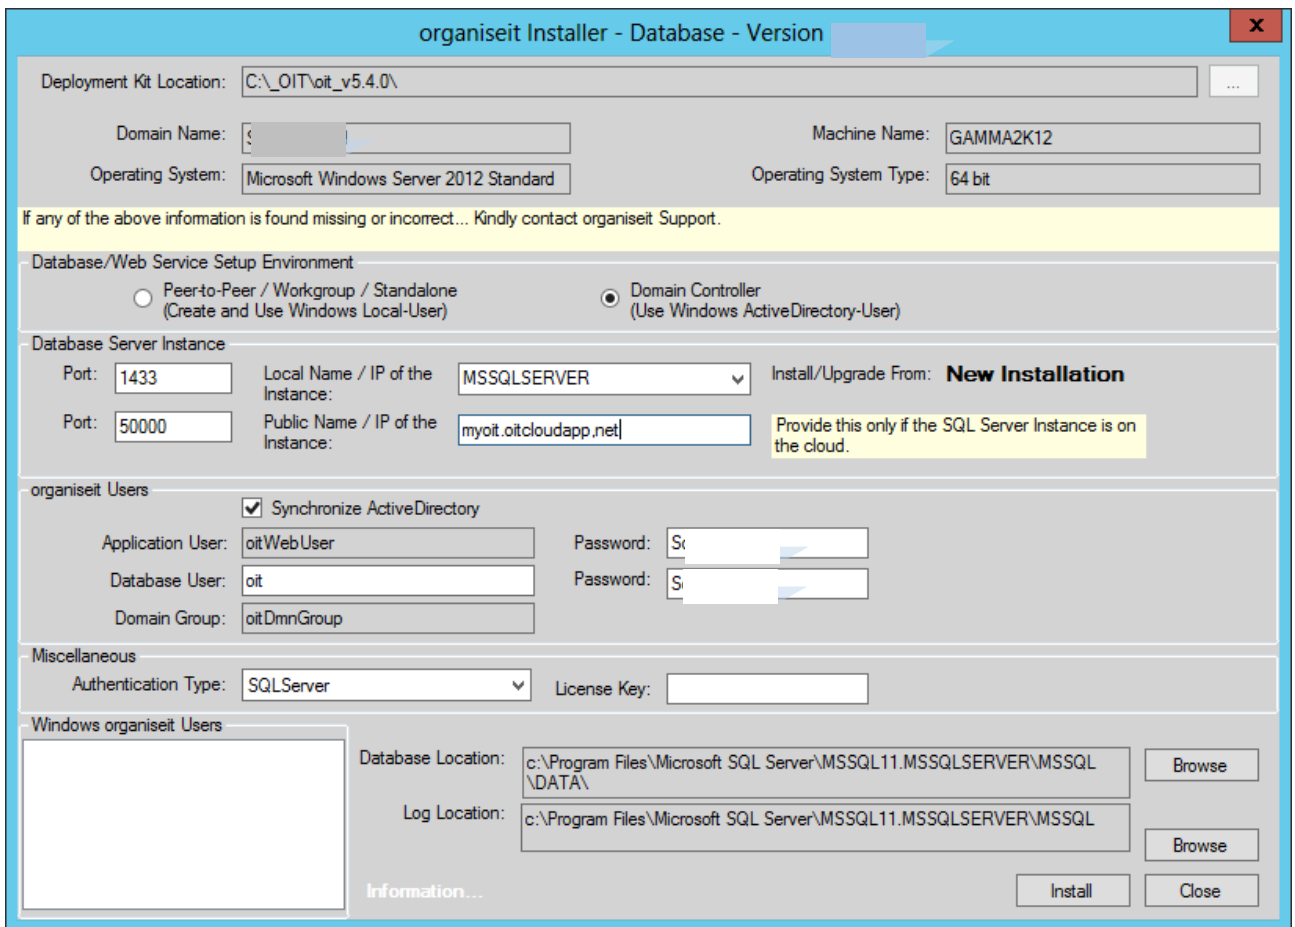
organiseit Installer - Database - Version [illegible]

X

Deployment Kit Location: C:\_OIT\oit_v5.4.0\ ...

Domain Name: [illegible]

Machine Name: GAMMA2K12

Operating System: Microsoft Windows Server 2012 Standard

Operating System Type: 64 bit

If any of the above information is found missing or incorrect... Kindly contact organiseit Support.

Database/Web Service Setup Environment

Peer-to-Peer / Workgroup / Standalone (Create and Use Windows Local-User)

Domain Controller (Use Windows ActiveDirectory-User)

Database Server Instance

Port: 1433

Local Name / IP of the Instance: MSSQLSERVER

Install/Upgrade From: New Installation

Port: 50000

Public Name / IP of the Instance: myoit.oitcloudapp.net

Provide this only if the SQL Server Instance is on the cloud.

organiseit Users

Synchronize ActiveDirectory

Application User: oitWebUser

Password: S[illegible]

Database User: oit

Password: S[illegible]

Domain Group: oitDmnGroup

Miscellaneous

Authentication Type: SQLServer

License Key:

Windows organiseit Users

Database Location: c:\Program Files\Microsoft SQL Server\MSSQL11.MSSQLSERVER\MSSQL\DATA\

Browse

Log Location: c:\Program Files\Microsoft SQL Server\MSSQL11.MSSQLSERVER\MSSQL

Browse

Information...

Install

Close